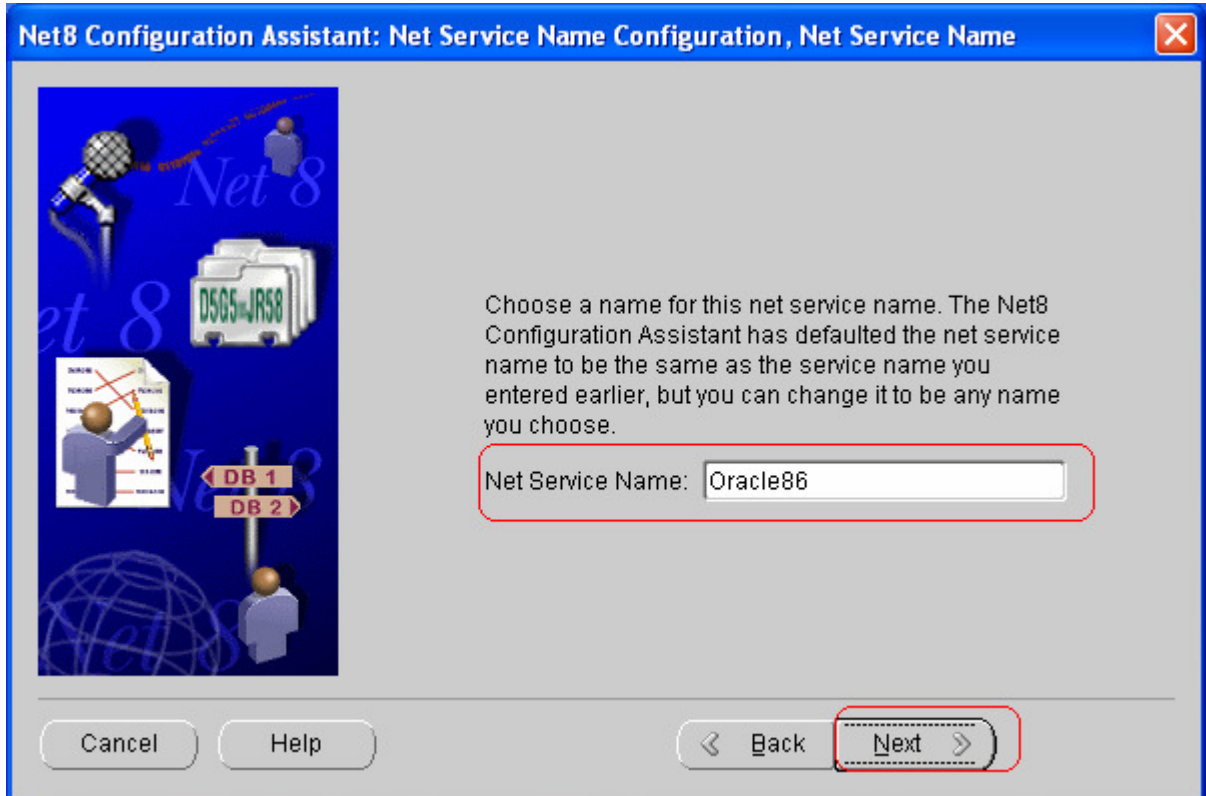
Net8 Configuration Assistant: Net Service Name Configuration, Net Service Name

Net 8

D5G5JR58

et 8

DB 1

DB 2

Net 8

Choose a name for this net service name. The Net8 Configuration Assistant has defaulted the net service name to be the same as the service name you entered earlier, but you can change it to be any name you choose.

Net Service Name: Oracle86

Cancel

Help

Back

Next